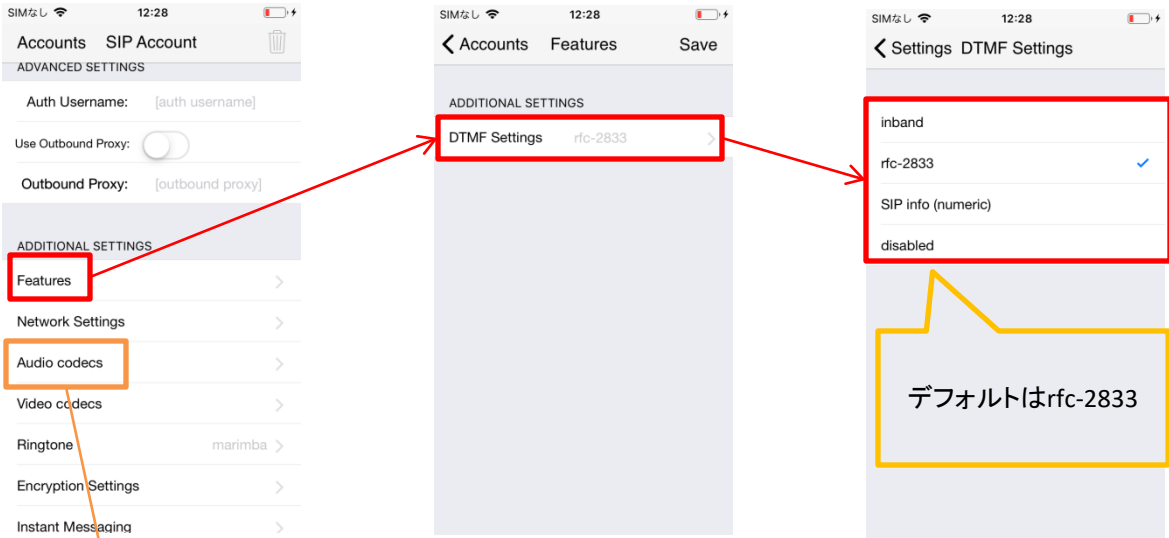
SIMなし 12:28

Accounts SIP Account

ADVANCED SETTINGS

Auth Username: [auth username]

Use Outbound Proxy:

Outbound Proxy: [outbound proxy]

ADDITIONAL SETTINGS

Features

Network Settings

Audio codecs

Video codecs

Ringtone marimba

Encryption Settings

Instant Messaging

SIMなし 12:28

Accounts Features Save

ADDITIONAL SETTINGS

DTMF Settings rfc-2833

SIMなし 12:28

Settings DTMF Settings

inband

rfc-2833

SIP info (numeric)

disabled

デフォルトはrfc-2833